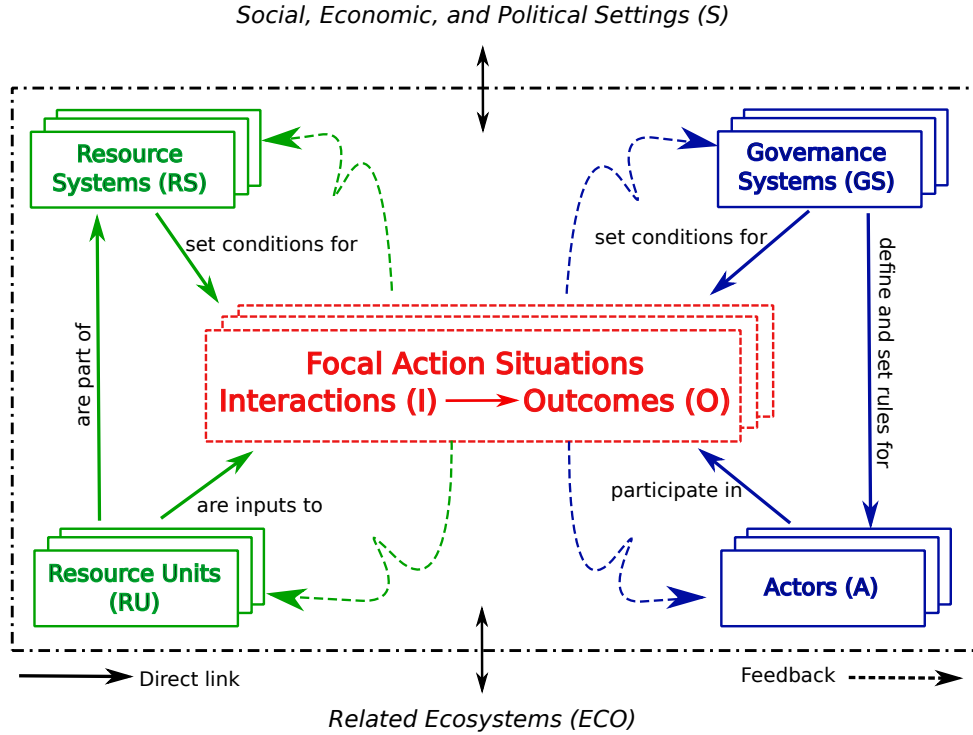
Social, Economic, and Political Settings (S)

Resource Systems (RS)

Governance Systems (GS)

set conditions for

set conditions for

define and set rules for

are part of

Focal Action Situations
Interactions (I) Outcomes (O)

are inputs to

participate in

Resource Units (RU)

Actors (A)

Direct link

Feedback

Related Ecosystems (ECO)